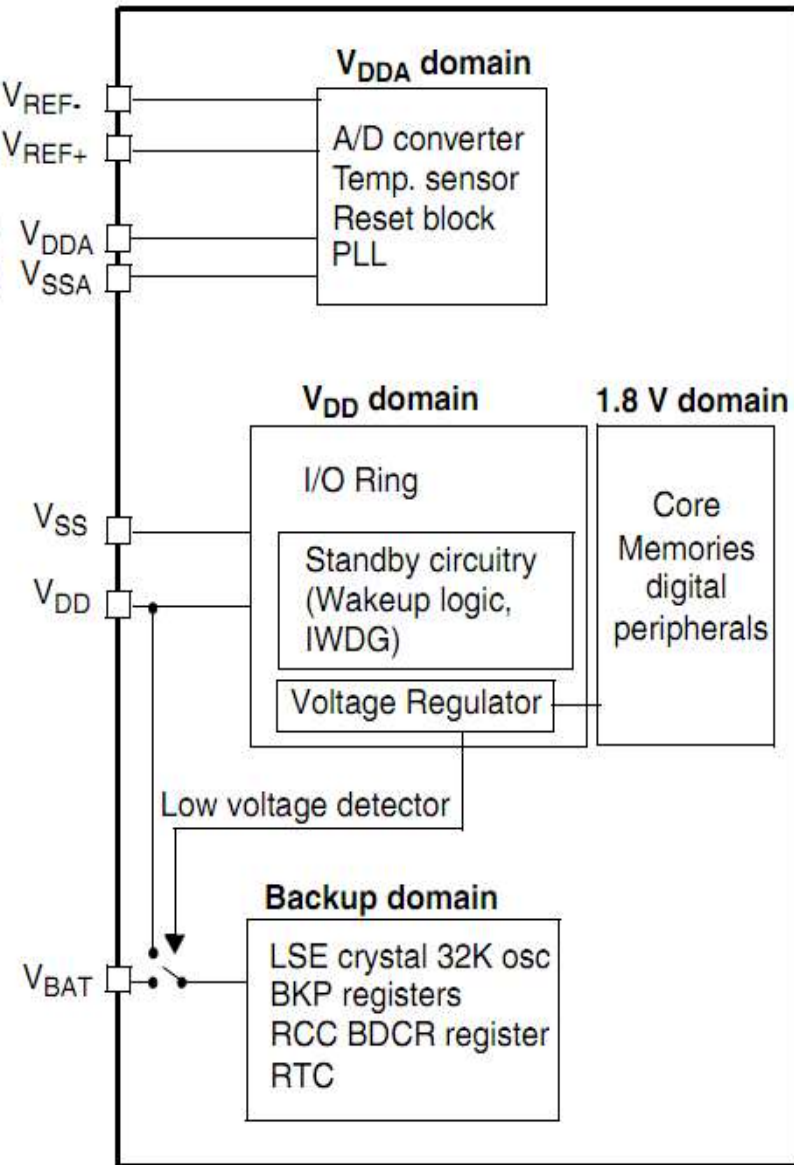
$V_{DDA}$ domain

$V_{REF-}$

$V_{REF+}$

$V_{DDA}$

$V_{SSA}$

A/D converter
Temp. sensor
Reset block
PLL

$V_{DD}$ domain

1.8 V domain

I/O Ring

$V_{SS}$

$V_{DD}$

Standby circuitry (Wakeup logic, IWDG)

Voltage Regulator

Core
Memories
digital
peripherals

Low voltage detector

Backup domain

$V_{BAT}$

LSE crystal 32K osc
BKP registers
RCC BDCR register
RTC